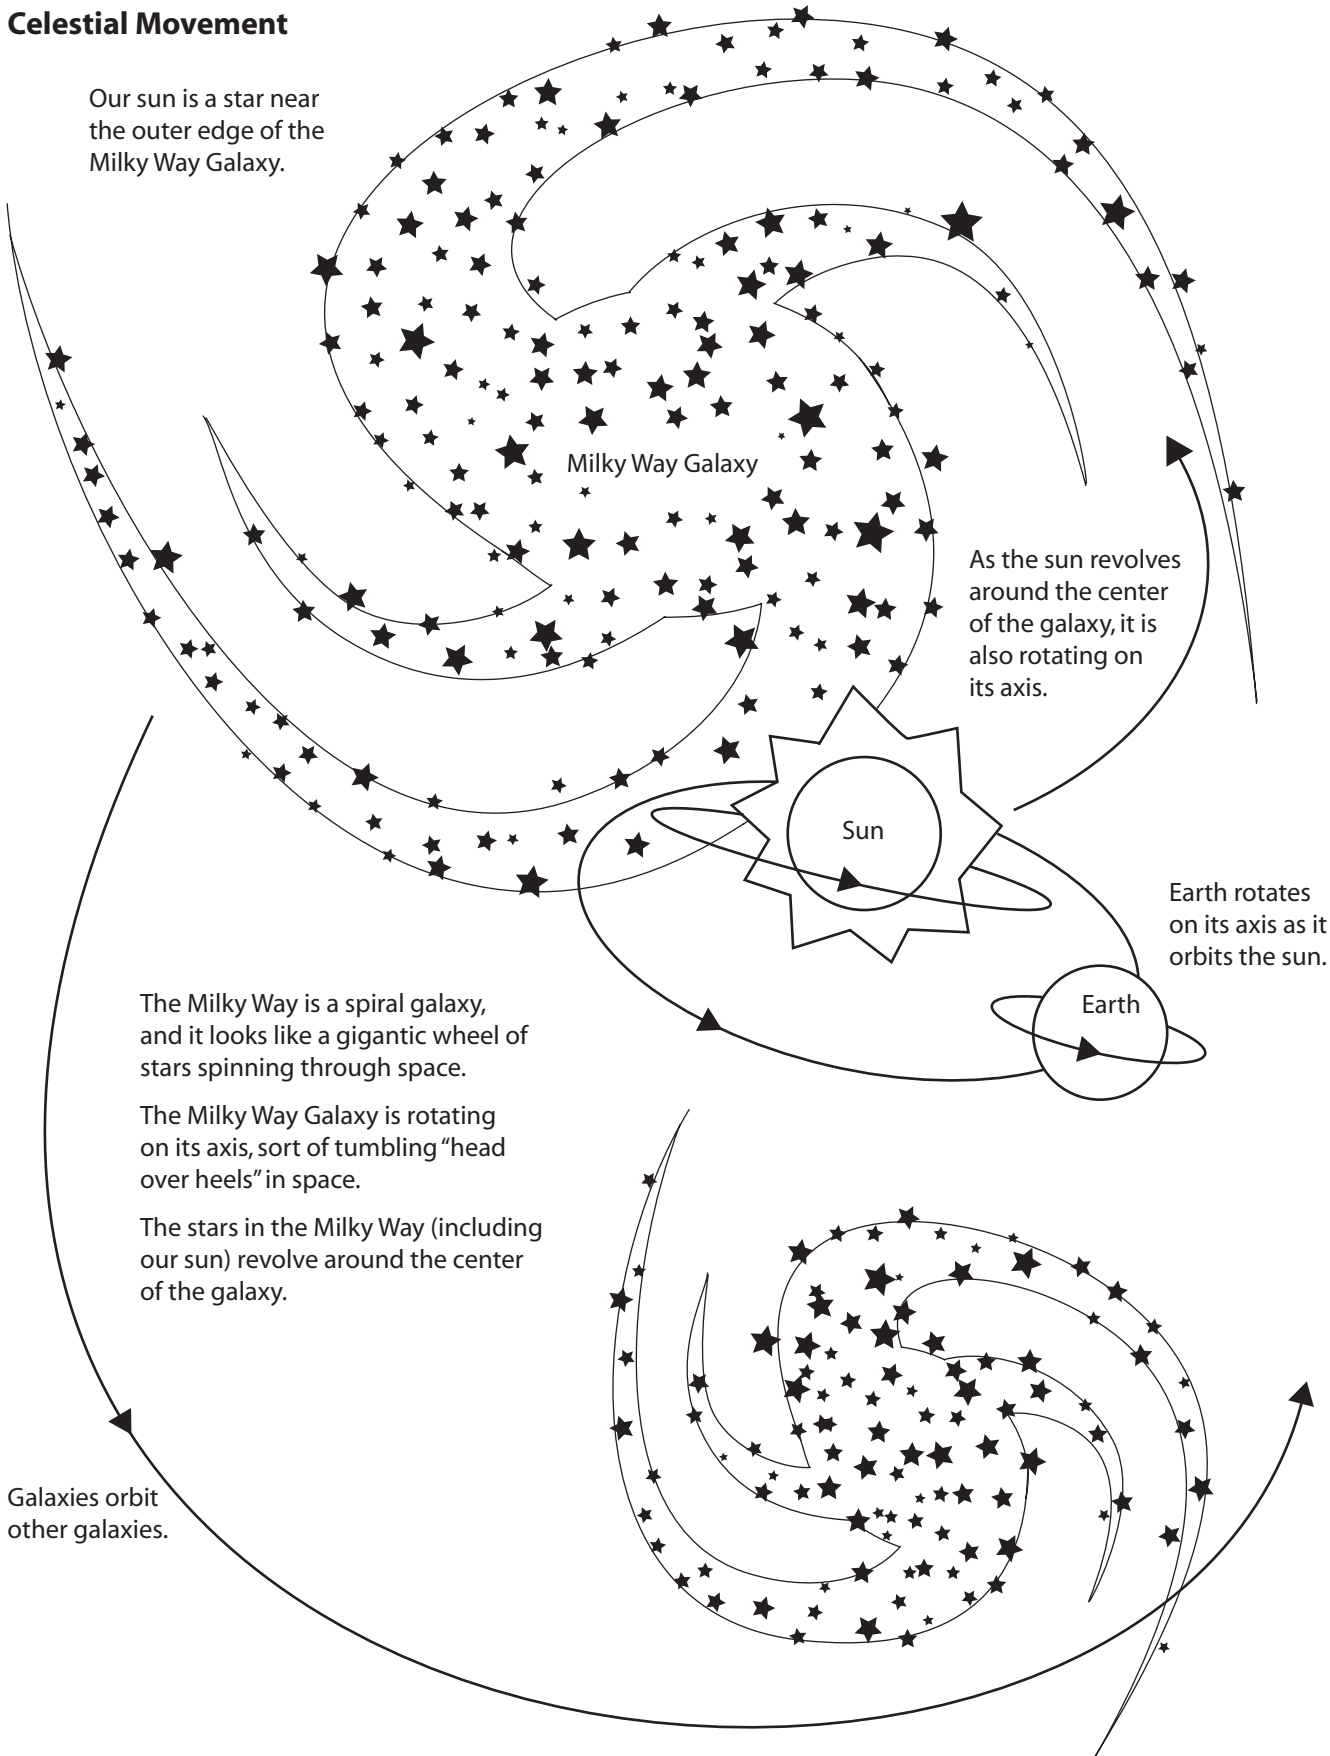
Celestial Movement

Our sun is a star near the outer edge of the Milky Way Galaxy.

Milky Way Galaxy

As the sun revolves around the center of the galaxy, it is also rotating on its axis.

Sun

Earth rotates on its axis as it orbits the sun.

Earth

The Milky Way is a spiral galaxy, and it looks like a gigantic wheel of stars spinning through space.

The Milky Way Galaxy is rotating on its axis, sort of tumbling "head over heels" in space.

The stars in the Milky Way (including our sun) revolve around the center of the galaxy.

Galaxies orbit other galaxies.